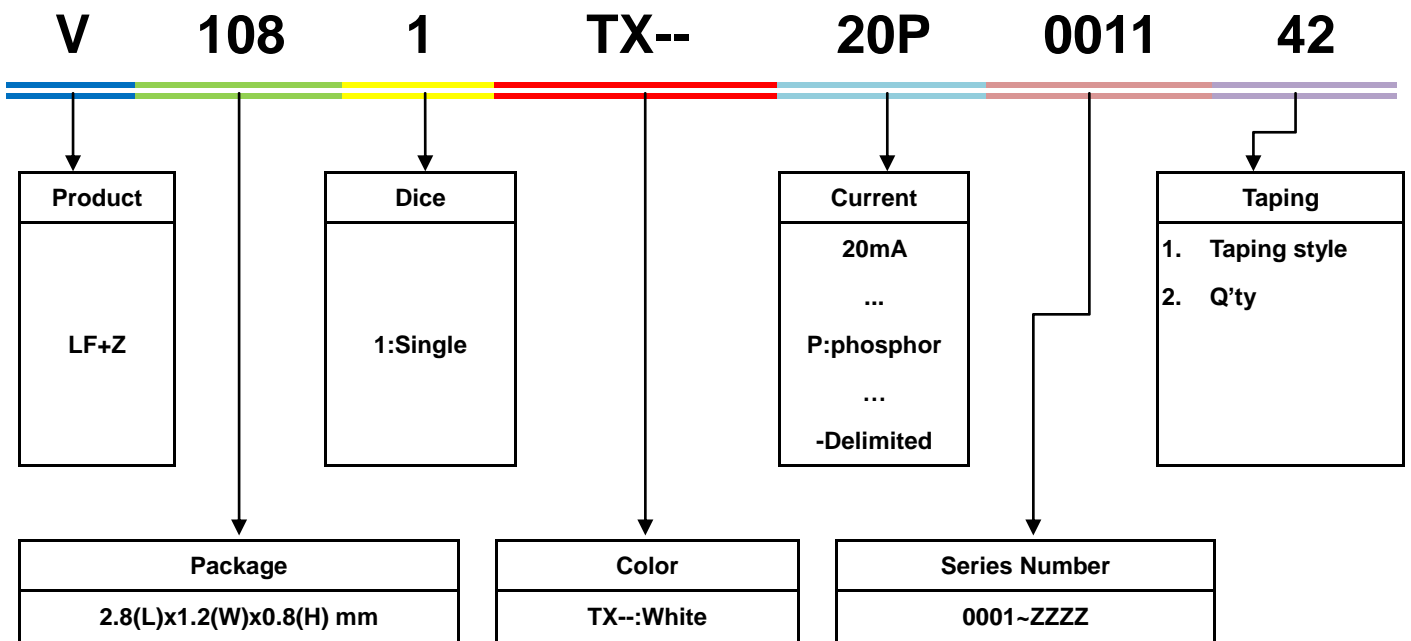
V 108 1 TX-- 20P 0011 42

Product
LF+Z

Dice
1:Single

Current
20mA
...
P:phosphor
…
-Delimited

Taping
1. Taping style
2. Q’ty

Package
2.8(L)x1.2(W)x0.8(H) mm

Color
TX--:White

Series Number
0001~ZZZZ